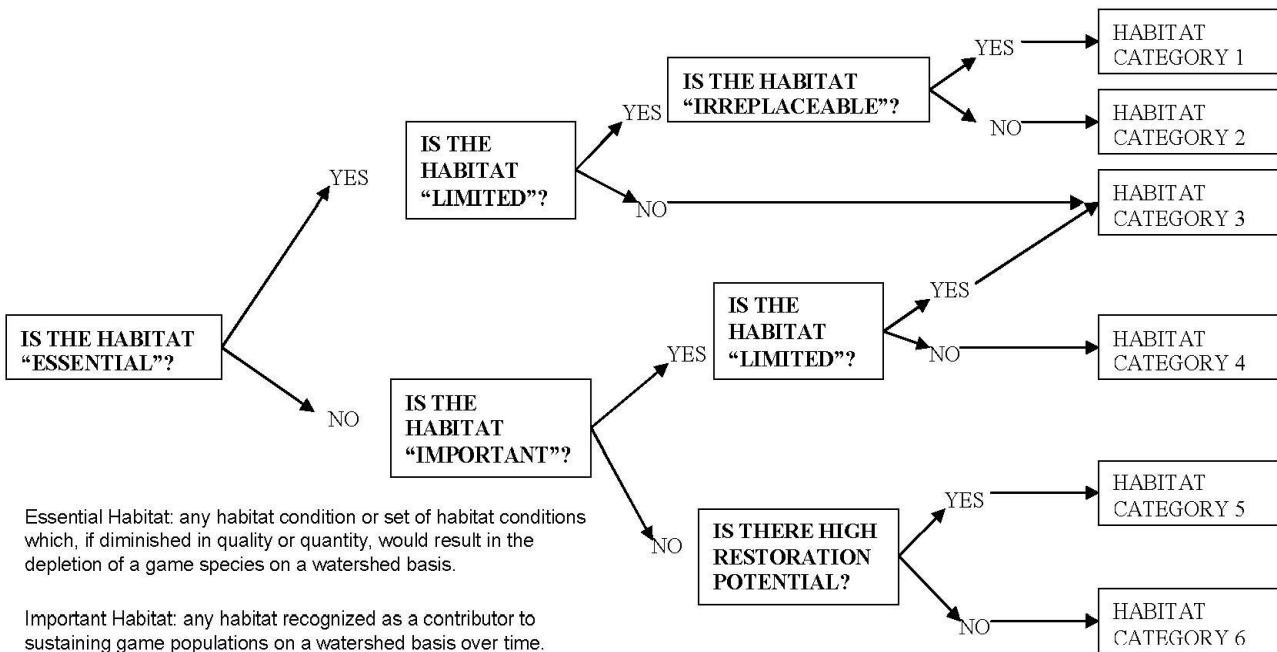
IS THE HABITAT "ESSENTIAL"?

YES

IS THE HABITAT "LIMITED"?

YES

IS THE HABITAT "IRREPLACEABLE"?

YES

HABITAT CATEGORY 1

NO

HABITAT CATEGORY 2

NO

HABITAT CATEGORY 3

NO

IS THE HABITAT "IMPORTANT"?

YES

IS THE HABITAT "LIMITED"?

YES

NO

HABITAT CATEGORY 4

NO

IS THERE HIGH RESTORATION POTENTIAL?

YES

HABITAT CATEGORY 5

NO

HABITAT CATEGORY 6

Essential Habitat: any habitat condition or set of habitat conditions which, if diminished in quality or quantity, would result in the depletion of a game species on a watershed basis.

Important Habitat: any habitat recognized as a contributor to sustaining game populations on a watershed basis over time.